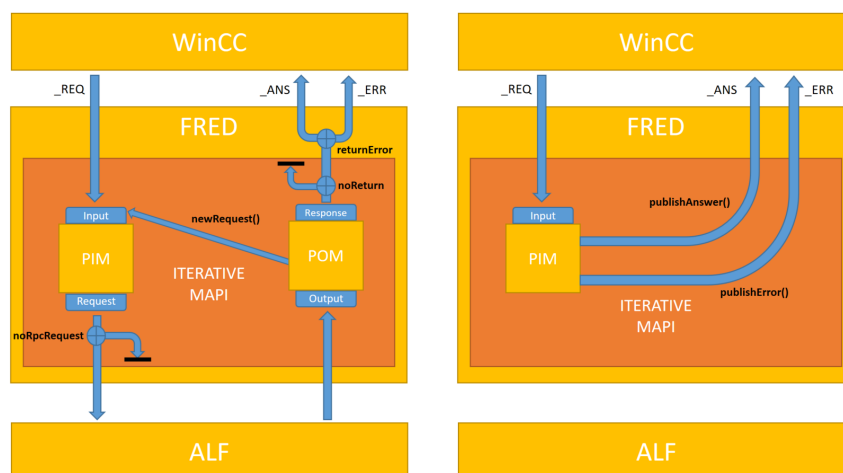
WinCC

_REQ

_ANS

_ERR

FRED

returnError

noReturn

newRequest()

Input

Response

PIM

ITERATIVE MAPI

POM

Request

Output

noRpcRequest

ALF

WinCC

_REQ

_ANS

_ERR

FRED

Input

publishAnswer()

PIM

ITERATIVE MAPI

publishError()

ALF